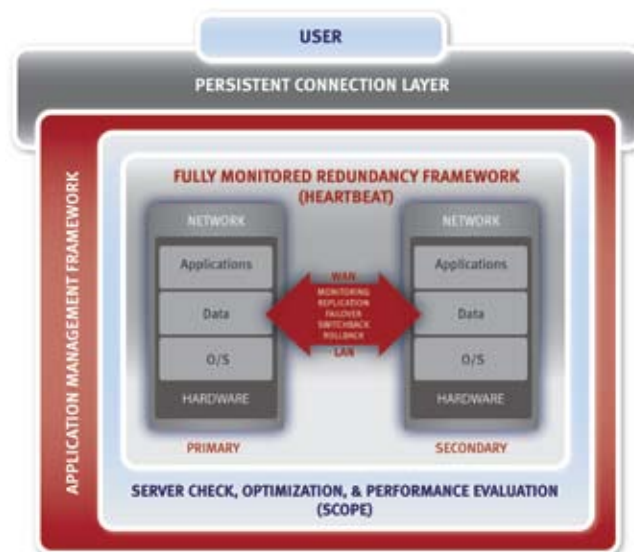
USER

PERSISTENT CONNECTION LAYER

APPLICATION MANAGEMENT FRAMEWORK

FULLY MONITORED REDUNDANCY FRAMEWORK (HEARTBEAT)

NETWORK

Applications

Data

O/S

HARDWARE

PRIMARY

WAN
MONITORING
REPLICATION
FAILOVER
SWITCHBACK
ROLLBACK
LAN

NETWORK

Applications

Data

O/S

HARDWARE

SECONDARY

SERVER CHECK, OPTIMIZATION, & PERFORMANCE EVALUATION (SCOPE)